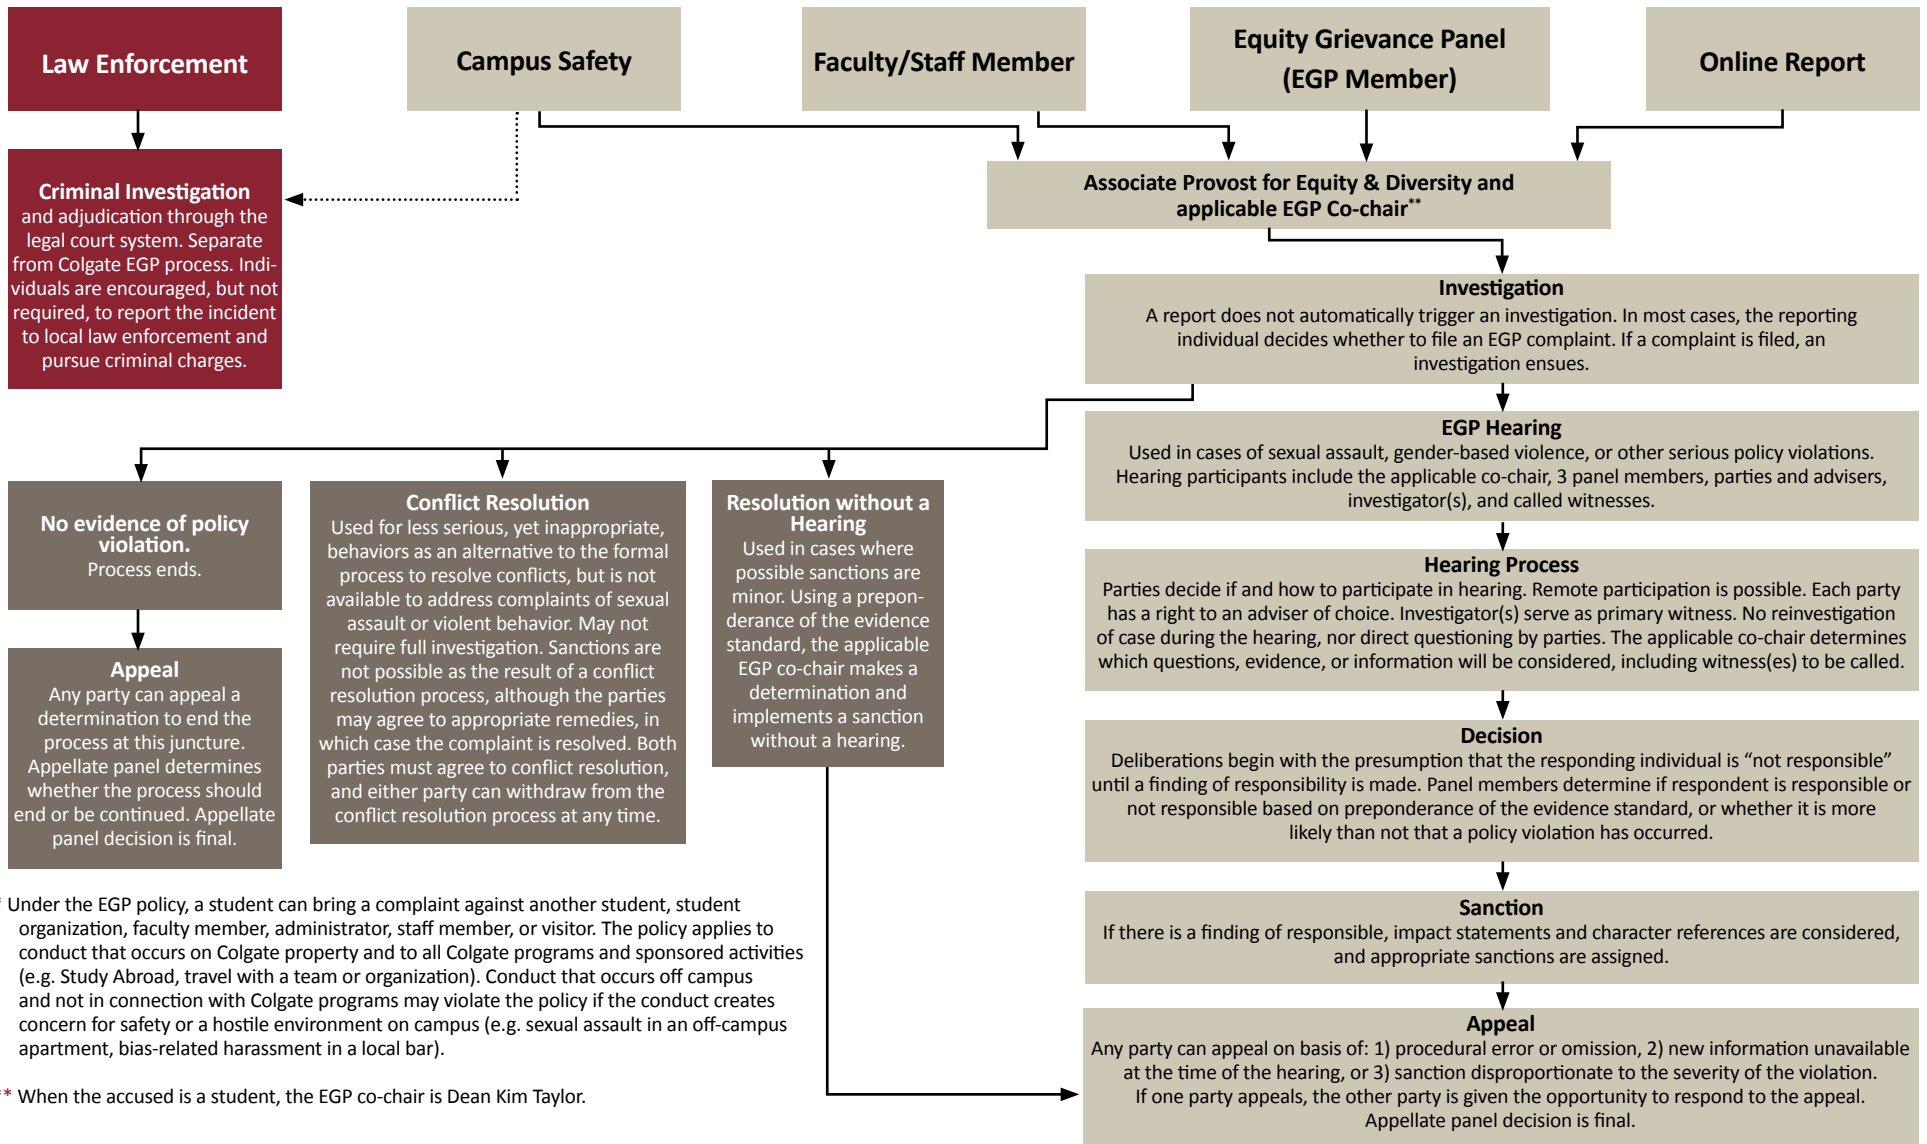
Law Enforcement

Campus Safety

Faculty/Staff Member

Equity Grievance Panel (EGP Member)

Online Report

Criminal Investigation and adjudication through the legal court system. Separate from Colgate EGP process. Individuals are encouraged, but not required, to report the incident to local law enforcement and pursue criminal charges.

Associate Provost for Equity & Diversity and applicable EGP Co-chair**

Investigation
A report does not automatically trigger an investigation. In most cases, the reporting individual decides whether to file an EGP complaint. If a complaint is filed, an investigation ensues.

EGP Hearing
Used in cases of sexual assault, gender-based violence, or other serious policy violations. Hearing participants include the applicable co-chair, 3 panel members, parties and advisers, investigator(s), and called witnesses.

No evidence of policy violation.
Process ends.

Appeal
Any party can appeal a determination to end the process at this juncture. Appellate panel determines whether the process should end or be continued. Appellate panel decision is final.

Conflict Resolution
Used for less serious, yet inappropriate, behaviors as an alternative to the formal process to resolve conflicts, but is not available to address complaints of sexual assault or violent behavior. May not require full investigation. Sanctions are not possible as the result of a conflict resolution process, although the parties may agree to appropriate remedies, in which case the complaint is resolved. Both parties must agree to conflict resolution, and either party can withdraw from the conflict resolution process at any time.

Resolution without a Hearing
Used in cases where possible sanctions are minor. Using a preponderance of the evidence standard, the applicable EGP co-chair makes a determination and implements a sanction without a hearing.

Hearing Process
Parties decide if and how to participate in hearing. Remote participation is possible. Each party has a right to an adviser of choice. Investigator(s) serve as primary witness. No reinvestigation of case during the hearing, nor direct questioning by parties. The applicable co-chair determines which questions, evidence, or information will be considered, including witness(es) to be called.

Decision
Deliberations begin with the presumption that the responding individual is “not responsible” until a finding of responsibility is made. Panel members determine if respondent is responsible or not responsible based on preponderance of the evidence standard, or whether it is more likely than not that a policy violation has occurred.

Sanction
If there is a finding of responsible, impact statements and character references are considered, and appropriate sanctions are assigned.

Appeal
Any party can appeal on basis of: 1) procedural error or omission, 2) new information unavailable at the time of the hearing, or 3) sanction disproportionate to the severity of the violation. If one party appeals, the other party is given the opportunity to respond to the appeal. Appellate panel decision is final.

* Under the EGP policy, a student can bring a complaint against another student, student organization, faculty member, administrator, staff member, or visitor. The policy applies to conduct that occurs on Colgate property and to all Colgate programs and sponsored activities (e.g. Study Abroad, travel with a team or organization). Conduct that occurs off campus and not in connection with Colgate programs may violate the policy if the conduct creates concern for safety or a hostile environment on campus (e.g. sexual assault in an off-campus apartment, bias-related harassment in a local bar).

** When the accused is a student, the EGP co-chair is Dean Kim Taylor.